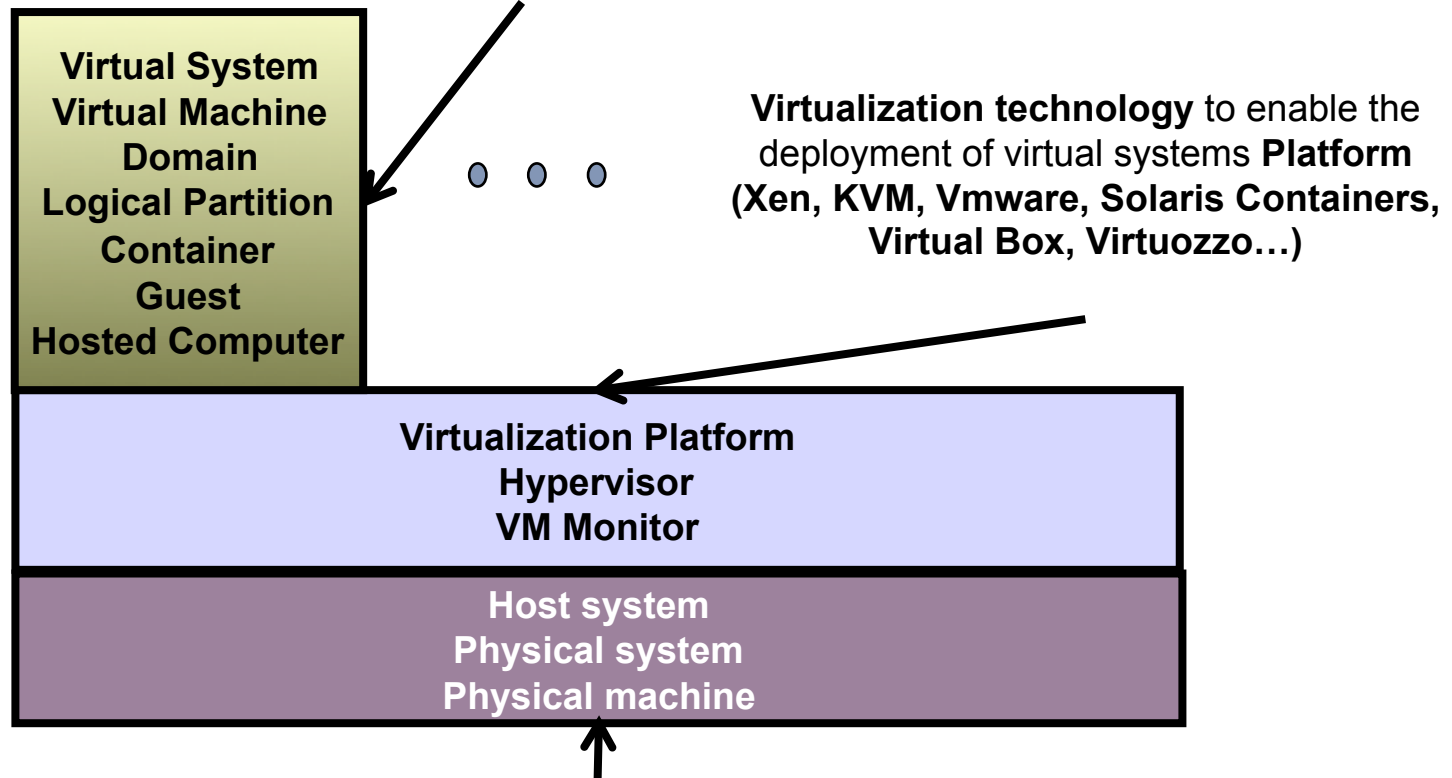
Virtual System
Virtual Machine
Domain
Logical Partition
Container
Guest
Hosted Computer

Virtualization technology to enable the deployment of virtual systems Platform (Xen, KVM, Vmware, Solaris Containers, Virtual Box, Virtuozzo…)

Virtualization Platform
Hypervisor
VM Monitor

Host system
Physical system
Physical machine